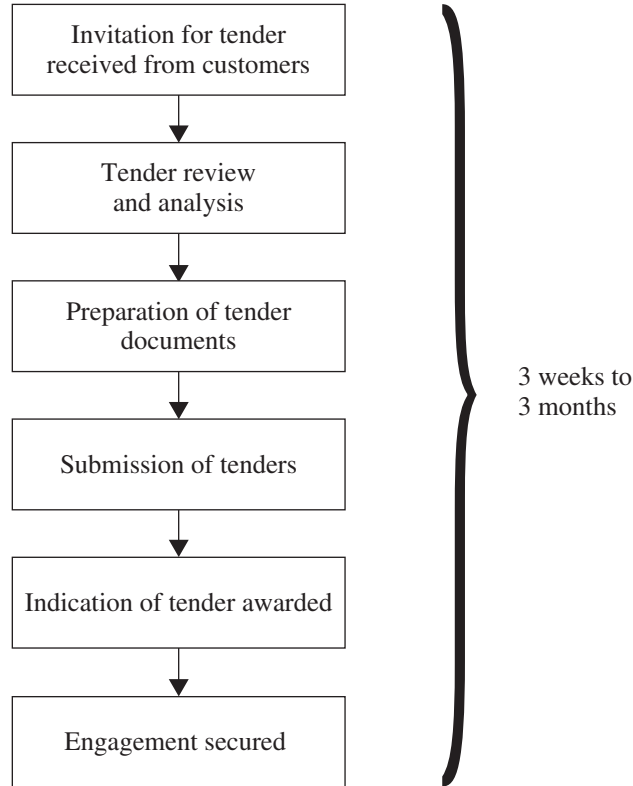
Invitation for tender received from customers

Tender review and analysis

Preparation of tender documents

Submission of tenders

Indication of tender awarded

Engagement secured

3 weeks to 3 months